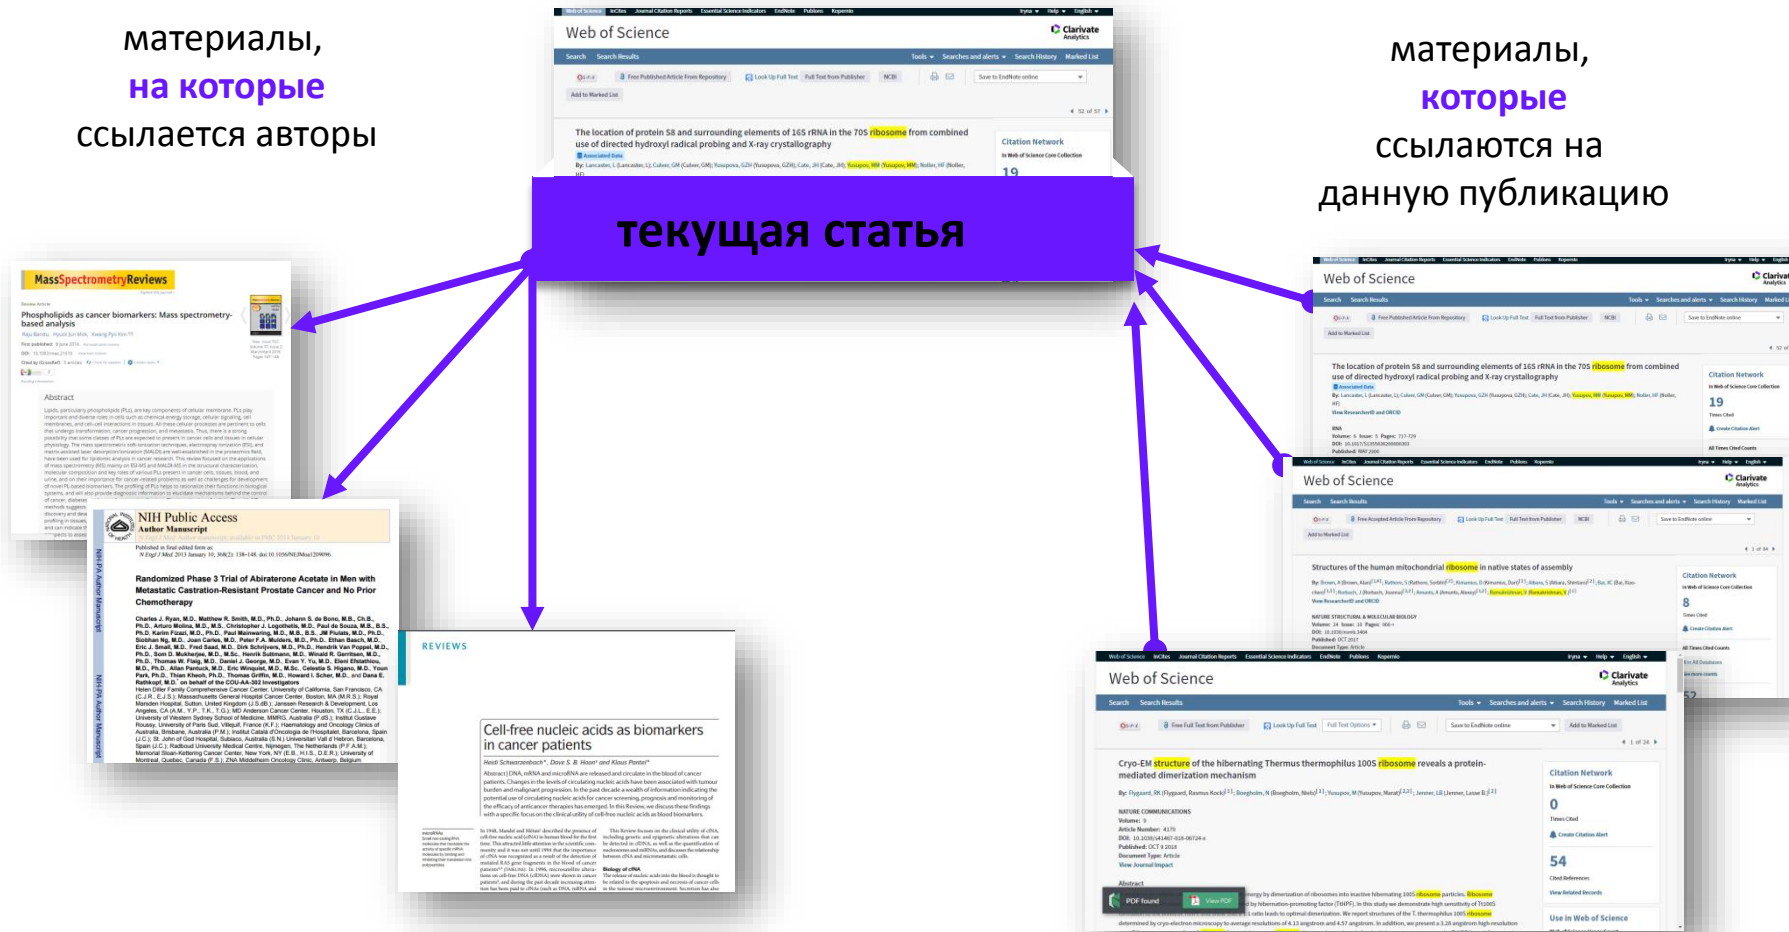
материалы,
на которые
ссылается авторы

материалы,
которые
ссылаются на
данную публикацию

Web of Science

The location of protein S8 and surrounding elements of 16S rRNA in the 70S ribosome from combined use of directed hydroxyl radical probing and X-ray crystallography

Citation Network

19

текущая статья

MassSpectrometryReviews

Phospholipids as cancer biomarkers: Mass spectrometry-based analysis

Abstract

NIH Public Access
Author Manuscript

Randomized Phase 3 Trial of Abiraterone Acetate in Men with Metastatic Castration-Resistant Prostate Cancer and No Prior Chemotherapy

REVIEWS

Cell-free nucleic acids as biomarkers in cancer patients

Heidi Schwarzenbach*, Dave S. B. Hoon† and Klaus Pantel*

Web of Science

The location of protein S8 and surrounding elements of 16S rRNA in the 70S ribosome from combined use of directed hydroxyl radical probing and X-ray crystallography

Citation Network

19

Web of Science

Structures of the human mitochondrial ribosome in native states of assembly

Citation Network

8

Web of Science

Cryo-EM structure of the hibernating Thermus thermophilus 100S ribosome reveals a protein-mediated dimerization mechanism

Citation Network

0

54

PDF found

View PDF

Use in Web of Science